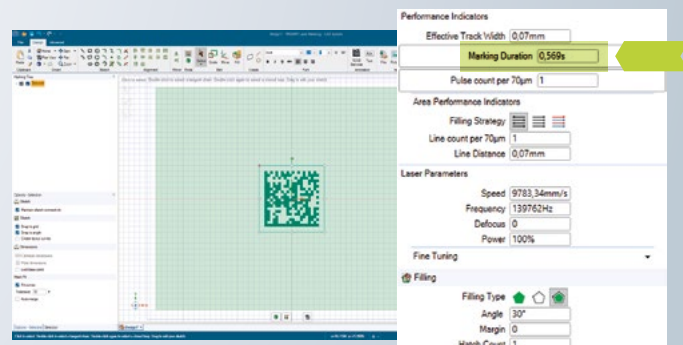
Performance Indicators

Effective Track Width 0,07mm

Marking Duration 0,569s

Pulse count per 70µm 1

Area Performance Indicators

Filling Strategy

Line count per 70µm 1

Line Distance 0,07mm

Laser Parameters

Speed 9783,34mm/s

Frequency 139762Hz

Defocus 0

Power 100%

Fine Tuning

Filling

Filling Type

Angle 30°

Margin 0

Hatch Count 1